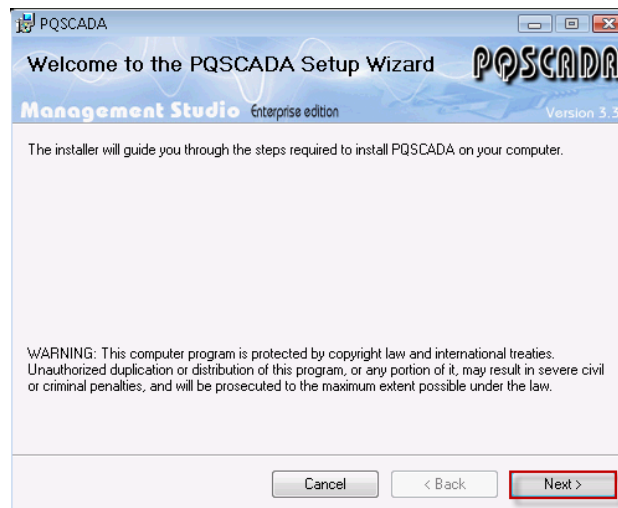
PQSCADA

Welcome to the PQSCADA Setup Wizard

PQSCADA

Management Studio Enterprise edition

Version 3.3

The installer will guide you through the steps required to install PQSCADA on your computer.

WARNING: This computer program is protected by copyright law and international treaties. Unauthorized duplication or distribution of this program, or any portion of it, may result in severe civil or criminal penalties, and will be prosecuted to the maximum extent possible under the law.

Cancel

< Back

Next >